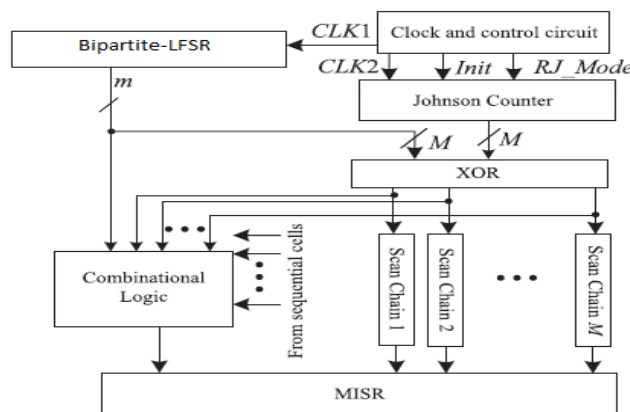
Bipartite-LFSR

$CLK1$

Clock and control circuit

$CLK2$

$Init$

$RJ\_Mode$

$m$

Johnson Counter

$M$

$M$

XOR

Combinational Logic

From sequential cells

Scan Chain 1

Scan Chain 2

Scan Chain $M$

MISR